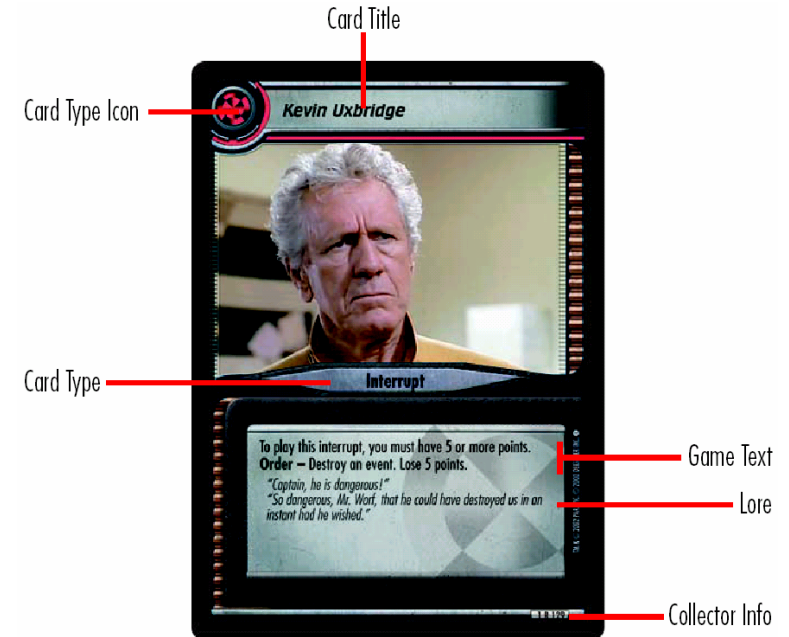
Card Title

Card Type Icon

Kevin Uxbridge

Card Type

Interrupt

To play this interrupt, you must have 5 or more points.
**Order –** Destroy an event. Lose 5 points.

*"Captain, he is dangerous!"*
*"So dangerous, Mr. Worf, that he could have destroyed us in an instant had he wished."*

Game Text

Lore

Collector Info

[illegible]